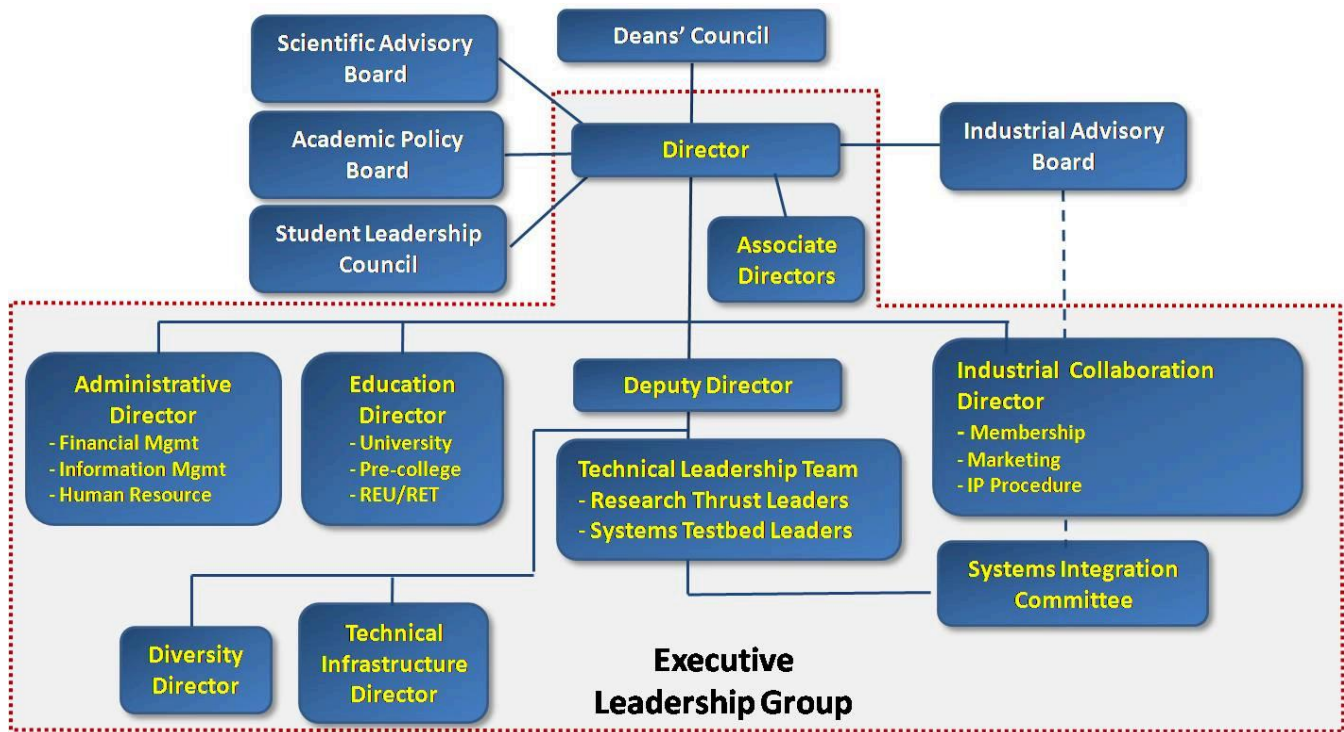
Scientific Advisory Board

Deans' Council

Academic Policy Board

Director

Industrial Advisory Board

Student Leadership Council

Associate Directors

Administrative Director
- Financial Mgmt
- Information Mgmt
- Human Resource

Education Director
- University
- Pre-college
- REU/RET

Deputy Director

Industrial Collaboration Director
- Membership
- Marketing
- IP Procedure

Technical Leadership Team
- Research Thrust Leaders
- Systems Testbed Leaders

Systems Integration Committee

Diversity Director

Technical Infrastructure Director

Executive Leadership Group